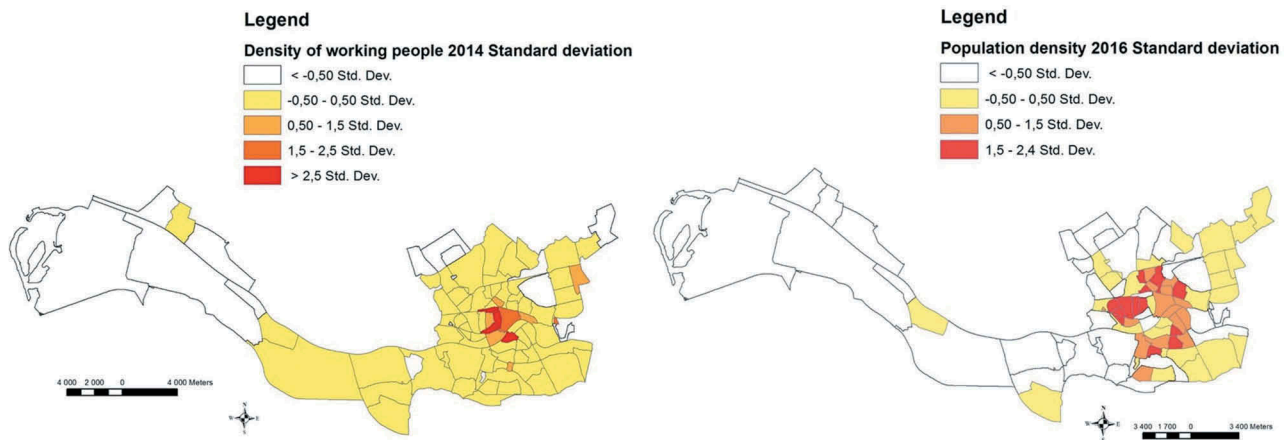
Legend

Density of working people 2014 Standard deviation

< -0,50 Std. Dev.

-0,50 - 0,50 Std. Dev.

0,50 - 1,5 Std. Dev.

1,5 - 2,5 Std. Dev.

> 2,5 Std. Dev.

4 000 2 000 0 4 000 Meters

N
W E
S

Legend

Population density 2016 Standard deviation

< -0,50 Std. Dev.

-0,50 - 0,50 Std. Dev.

0,50 - 1,5 Std. Dev.

1,5 - 2,4 Std. Dev.

N
W E
S

3 400 1 700 0 3 400 Meters